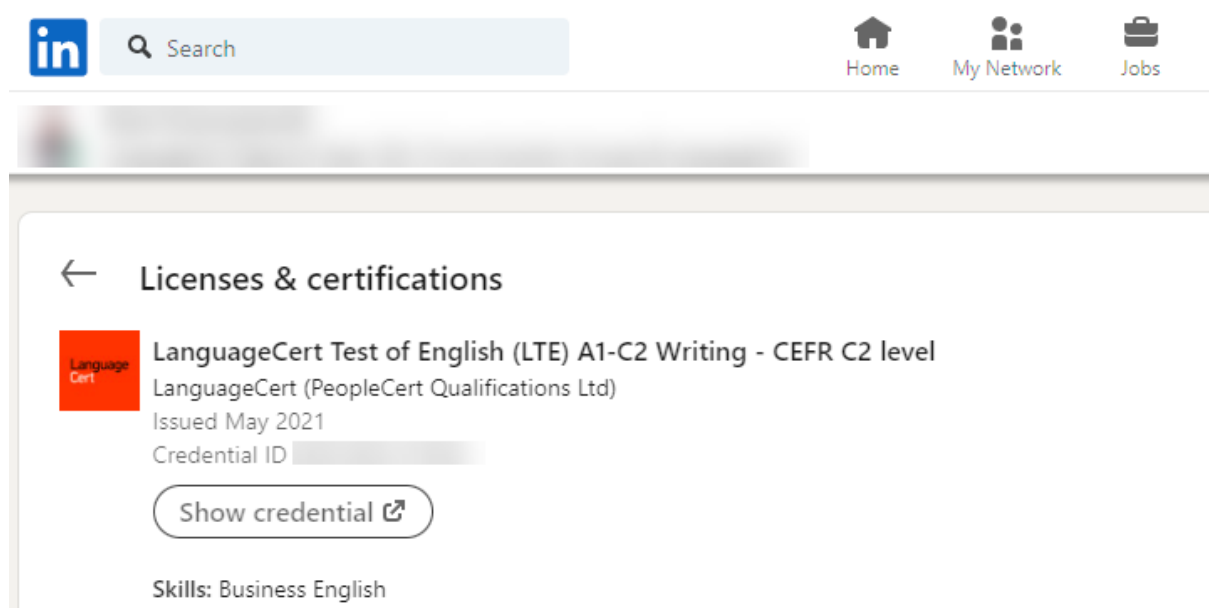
in

Search

Home

My Network

Jobs

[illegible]

Licenses & certifications

Language Cert

LanguageCert Test of English (LTE) A1-C2 Writing - CEFR C2 level

LanguageCert (PeopleCert Qualifications Ltd)

Issued May 2021

Credential ID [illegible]

Show credential

Skills: Business English